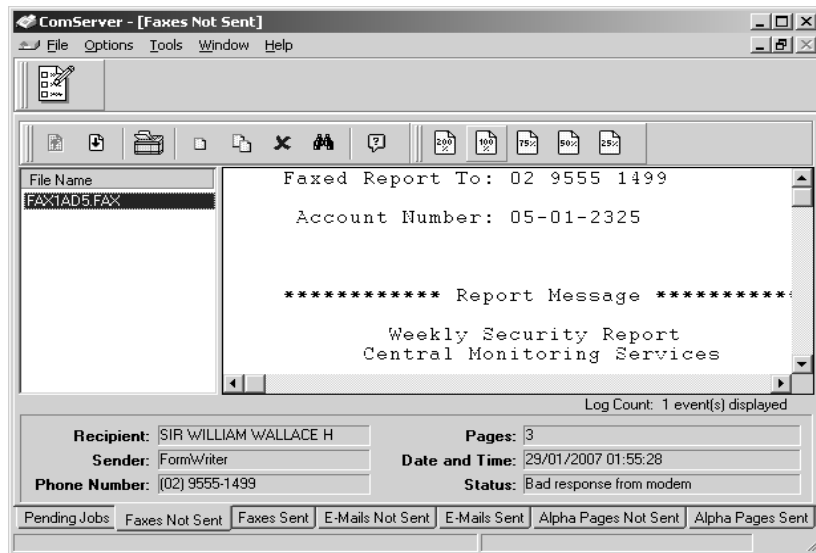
ComServer - [Faxes Not Sent]

File Options Tools Window Help

File Name
FAX1AD5.FAX

Faxed Report To: 02 9555 1499

Account Number: 05-01-2325

************ Report Message **********

Weekly Security Report
Central Monitoring Services

Log Count: 1 event(s) displayed

Recipient: SIR WILLIAM WALLACE H
Sender: FormWriter
Phone Number: (02) 9555-1499
Pages: 3
Date and Time: 29/01/2007 01:55:28
Status: Bad response from modem

Pending Jobs | Faxes Not Sent | Faxes Sent | E-Mails Not Sent | E-Mails Sent | Alpha Pages Not Sent | Alpha Pages Sent